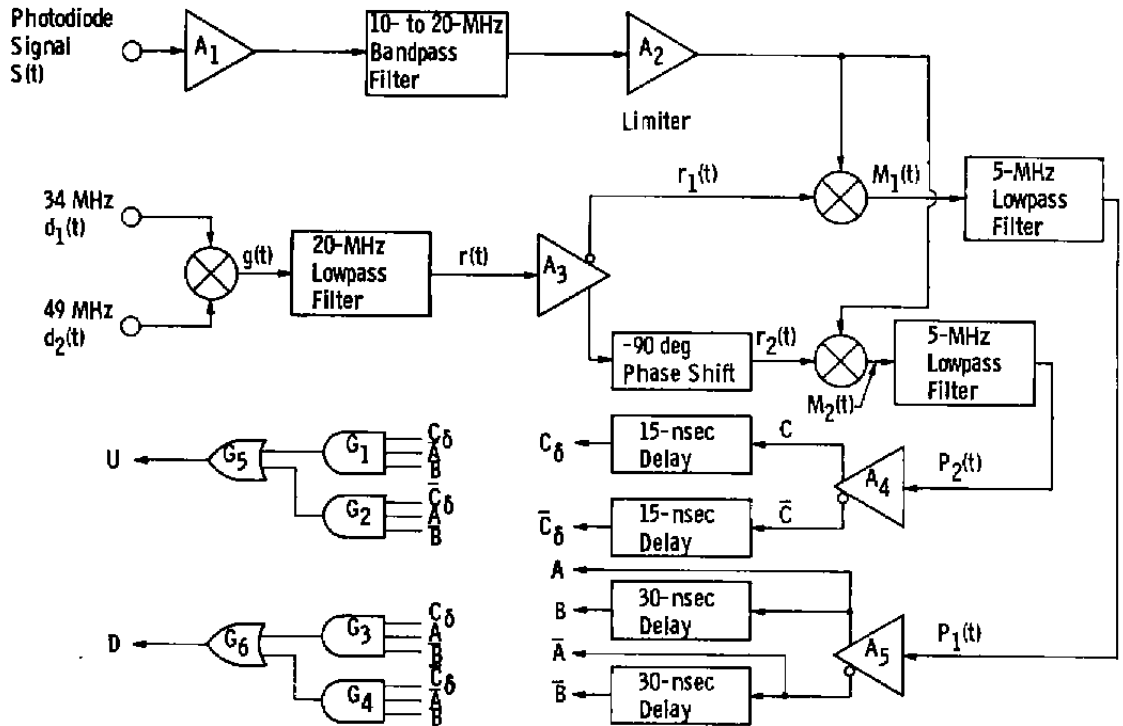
Photodiode Signal S(t)

$A_1$

10- to 20-MHz Bandpass Filter

$A_2$

Limiter

34 MHz $d_1(t)$

49 MHz $d_2(t)$

g(t)

20-MHz Lowpass Filter

r(t)

$A_3$

$r_1(t)$

$M_1(t)$

5-MHz Lowpass Filter

-90 deg Phase Shift

$r_2(t)$

$M_2(t)$

5-MHz Lowpass Filter

U

$G_5$

$G_1$

$C_\delta$
$A$
$\bar{B}$

$G_2$

$\bar{C}_\delta$
$\bar{A}$
$B$

$C_\delta$

15-nsec Delay

C

$A_4$

$P_2(t)$

$\bar{C}_\delta$

15-nsec Delay

$\bar{C}$

A

B

30-nsec Delay

$\bar{A}$

$\bar{B}$

30-nsec Delay

$A_5$

$P_1(t)$

D

$G_6$

$G_3$

$C_\delta$
$\bar{A}$
$B$

$G_4$

$\bar{C}_\delta$
$A$
$\bar{B}$